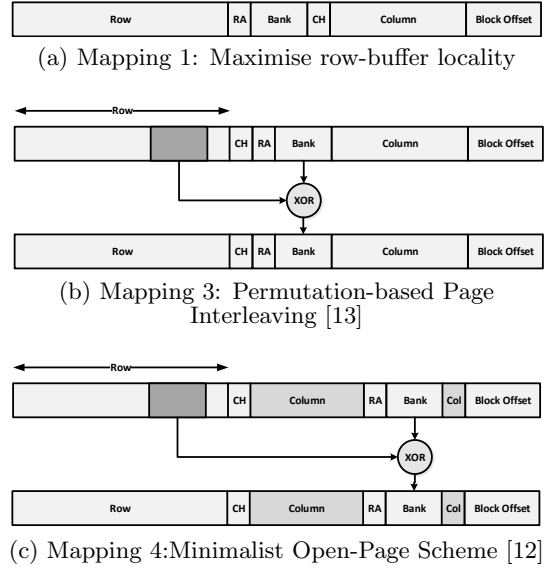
| Row | RA | Bank | CH | Column | Block Offset |
|---|---|---|---|---|---|

(a) Mapping 1: Maximise row-buffer locality

Row

| | | | CH | RA | Bank | Column | Block Offset |
|---|---|---|---|---|---|---|---|

XOR

| Row | CH | RA | Bank | Column | Block Offset |
|---|---|---|---|---|---|

(b) Mapping 3: Permutation-based Page Interleaving [13]

Row

| | | | CH | Column | RA | Bank | Col | Block Offset |
|---|---|---|---|---|---|---|---|---|

XOR

| Row | CH | Column | RA | Bank | Col | Block Offset |
|---|---|---|---|---|---|---|

(c) Mapping 4:Minimalist Open-Page Scheme [12]